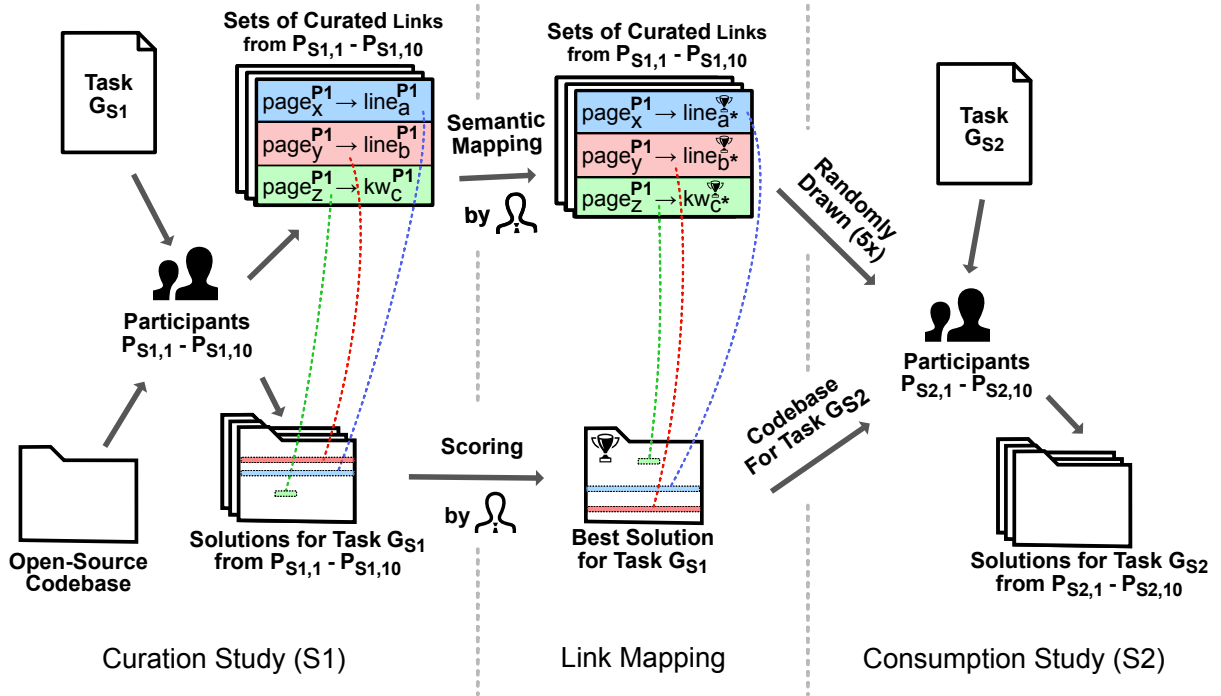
Task $G_{S1}$

Sets of Curated Links from $P_{S1,1}$ - $P_{S1,10}$

$page_x^{P1} \rightarrow line_a^{P1}$

$page_y^{P1} \rightarrow line_b^{P1}$

$page_z^{P1} \rightarrow kw_c^{P1}$

Participants $P_{S1,1}$ - $P_{S1,10}$

Open-Source Codebase

Solutions for Task $G_{S1}$ from $P_{S1,1}$ - $P_{S1,10}$

Semantic Mapping

by

Sets of Curated Links from $P_{S1,1}$ - $P_{S1,10}$

$page_x^{P1} \rightarrow line_{a*}$

$page_y^{P1} \rightarrow line_{b*}$

$page_z^{P1} \rightarrow kw_{c*}$

Scoring

by

Best Solution for Task $G_{S1}$

Randomly Drawn (5x)

Task $G_{S2}$

Participants $P_{S2,1}$ - $P_{S2,10}$

Codebase For Task GS2

Solutions for Task $G_{S2}$ from $P_{S2,1}$ - $P_{S2,10}$

Curation Study (S1)

Link Mapping

Consumption Study (S2)